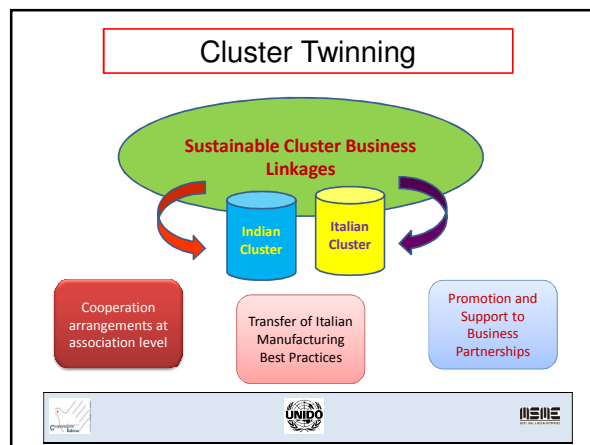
Cluster Twinning

Sustainable Cluster Business Linkages

Indian Cluster

Italian Cluster

Cooperation arrangements at association level

Transfer of Italian Manufacturing Best Practices

Promotion and Support to Business Partnerships

UNIDO

MSME